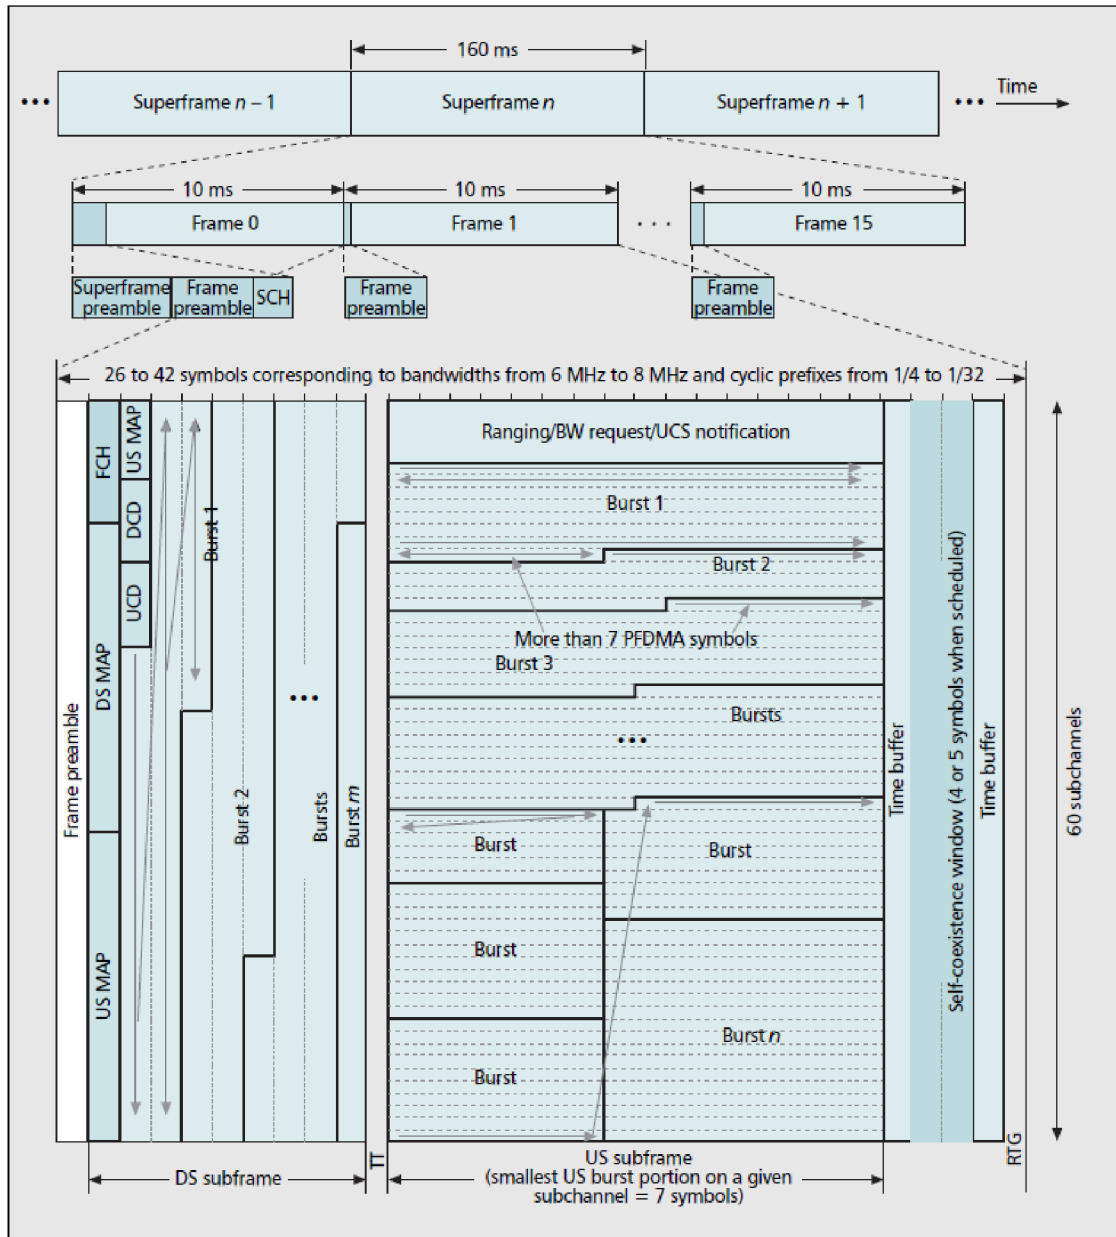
160 ms

••• Superframe $n-1$ Superframe $n$ Superframe $n+1$ ••• Time

10 ms 10 ms 10 ms

Frame 0 Frame 1 • • • Frame 15

Superframe preamble Frame preamble SCH Frame preamble Frame preamble

26 to 42 symbols corresponding to bandwidths from 6 MHz to 8 MHz and cyclic prefixes from 1/4 to 1/32

Frame preamble

FCH

US MAP

DCD

UCD

DS MAP

US MAP

Burst 1

Burst 2

•••

Bursts

Burst $m$

Ranging/BW request/UCS notification

Burst 1

Burst 2

More than 7 PFDMA symbols

Burst 3

Bursts

•••

Burst

Burst

Burst

Burst $n$

Burst

Time buffer

Self-coexistence window (4 or 5 symbols when scheduled)

Time buffer

60 subchannels

DS subframe

TT

US subframe (smallest US burst portion on a given subchannel = 7 symbols)

RTG